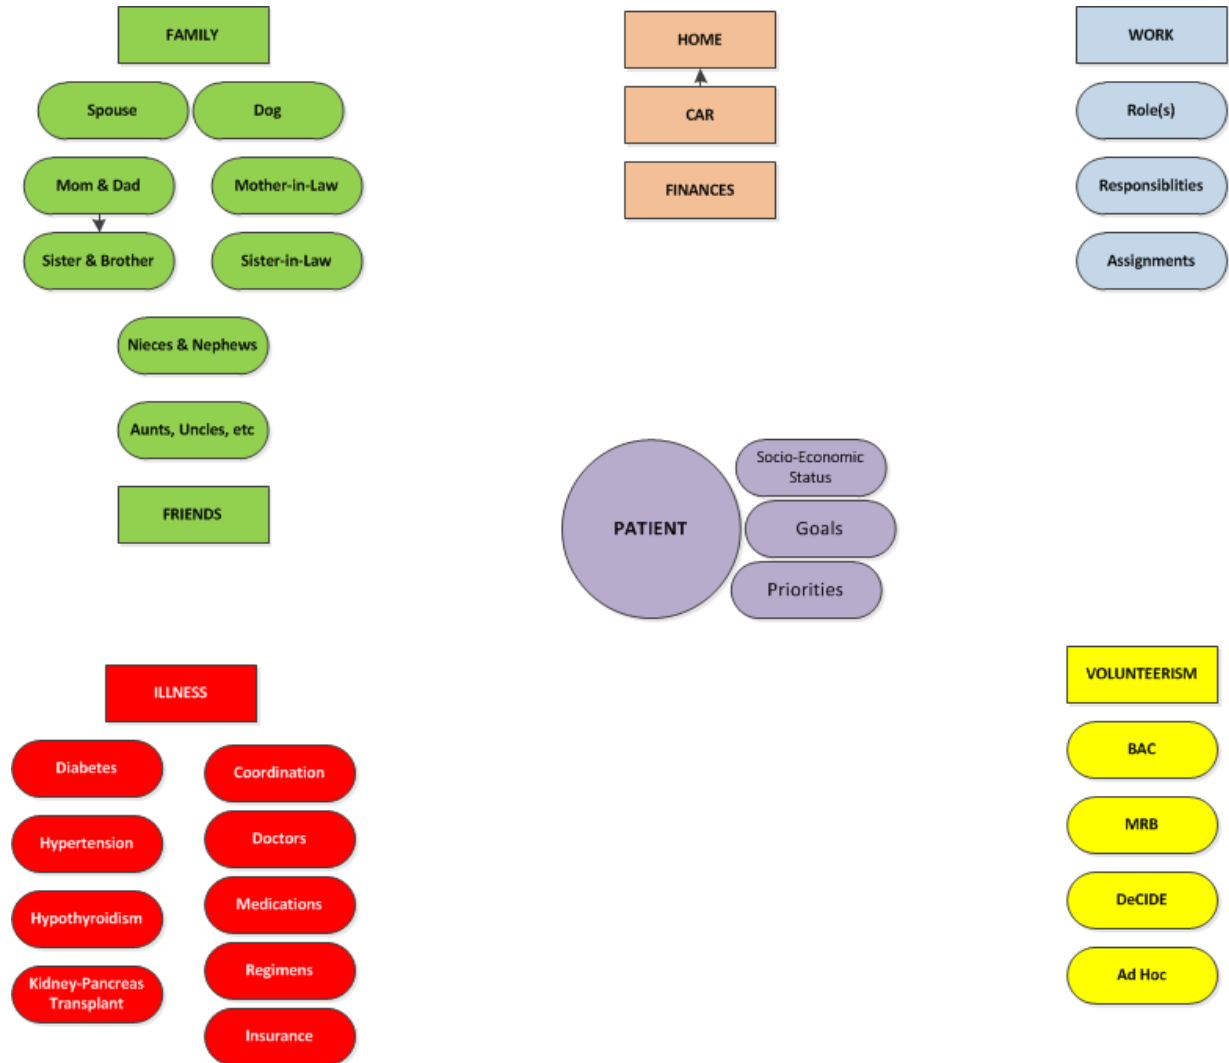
FAMILY

Spouse

Dog

Mom & Dad

Mother-in-Law

Sister & Brother

Sister-in-Law

Nieces & Nephews

Aunts, Uncles, etc

FRIENDS

HOME

CAR

FINANCES

WORK

Role(s)

Responsiblities

Assignments

PATIENT

Socio-Economic Status

Goals

Priorities

ILLNESS

Diabetes

Hypertension

Hypothyroidism

Kidney-Pancreas Transplant

Coordination

Doctors

Medications

Regimens

Insurance

VOLUNTEERISM

BAC

MRB

DeCIDE

Ad Hoc